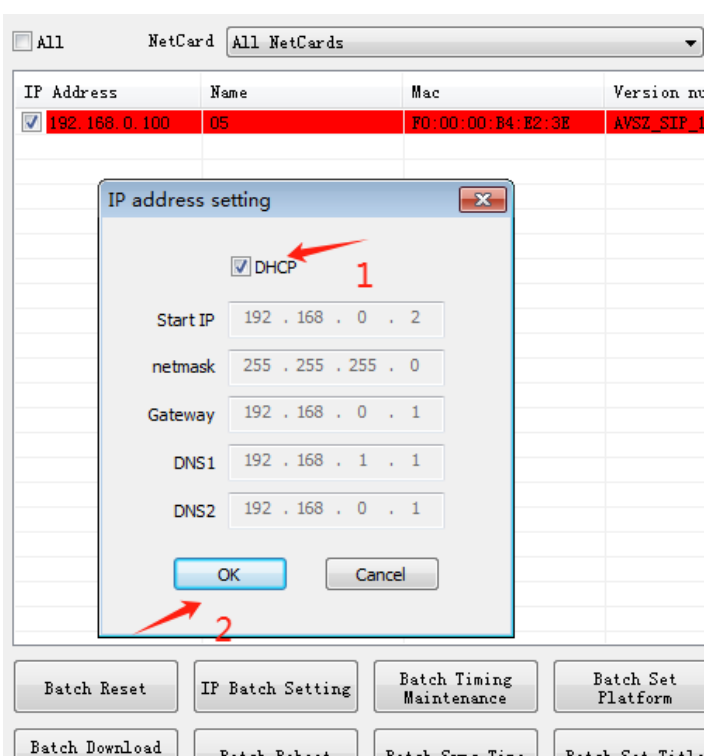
All NetCard All NetCards

| IP Address | Name | Mac | Version nu |
|---|---|---|---|
| 192.168.0.100 | 05 | F0:00:00:B4:E2:3E | AVSZ_SIP_1 |

IP address setting

DHCP

1

Start IP 192 . 168 . 0 . 2

netmask 255 . 255 . 255 . 0

Gateway 192 . 168 . 0 . 1

DNS1 192 . 168 . 1 . 1

DNS2 192 . 168 . 0 . 1

OK Cancel

2

Batch Reset IP Batch Setting Batch Timing Maintenance Batch Set Platform

Batch Download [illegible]